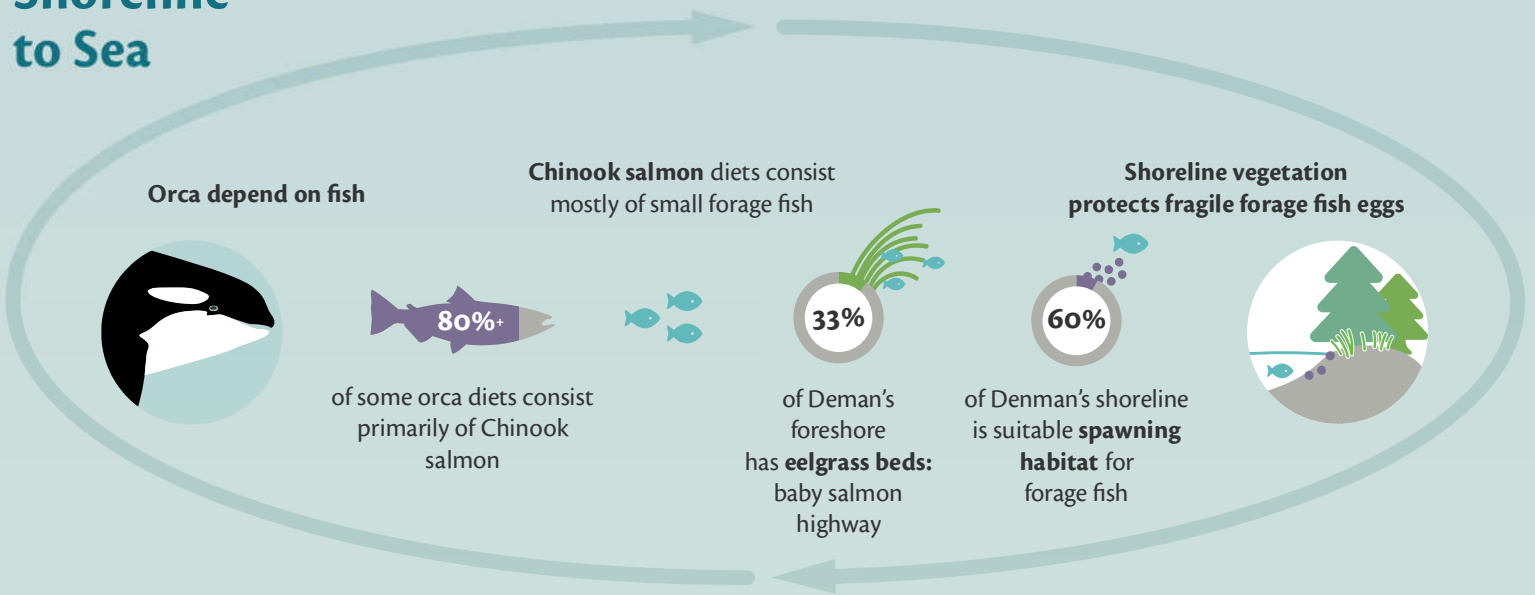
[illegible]
to Sea

Orca depend on fish

80%+

of some orca diets consist primarily of Chinook salmon

Chinook salmon diets consist mostly of small forage fish

33%

of Deman's foreshore has eelgrass beds: baby salmon highway

Shoreline vegetation protects fragile forage fish eggs

60%

of Denman's shoreline is suitable spawning habitat for forage fish